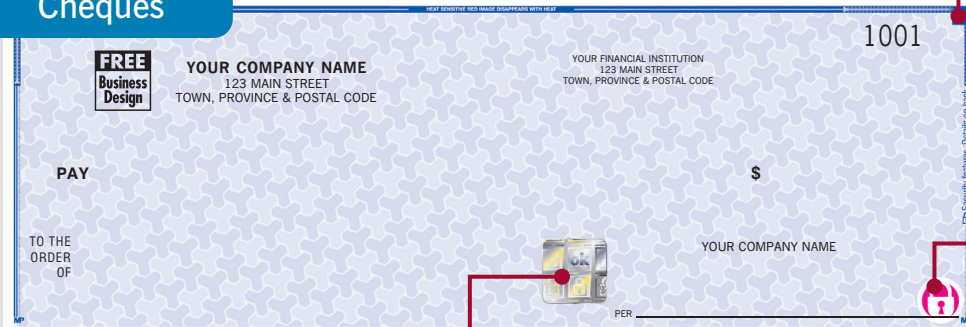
Cheques

HEAT SENSITIVE RED IMAGE DISAPPEARS WITH HEAT

1001

FREE
Business
Design

YOUR COMPANY NAME
123 MAIN STREET
TOWN, PROVINCE & POSTAL CODE

YOUR FINANCIAL INSTITUTION
123 MAIN STREET
TOWN, PROVINCE & POSTAL CODE

PAY

$

TO THE
ORDER
OF

ok

YOUR COMPANY NAME

PER

MP

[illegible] Security features. Details on back